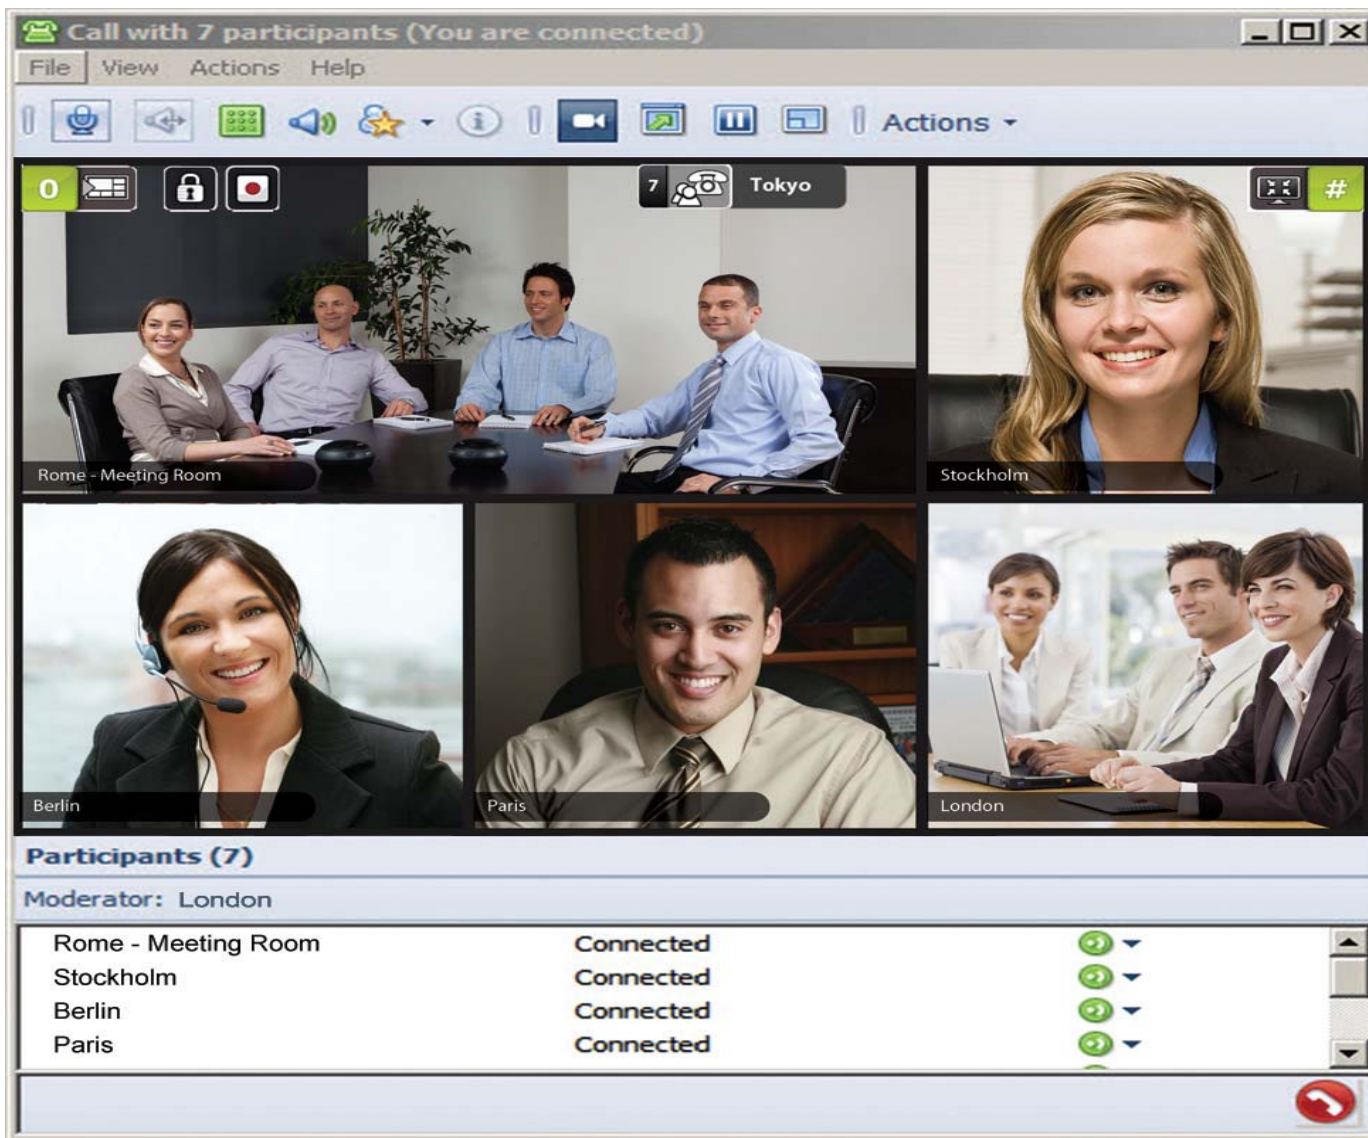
Call with 7 participants (You are connected)

File View Actions Help

Actions

0

7 Tokyo

#

Rome - Meeting Room

Stockholm

Berlin

Paris

London

Participants (7)

Moderator: London

| | | |
|---|---|---|
| Rome - Meeting Room | Connected | |
| Stockholm | Connected | |
| Berlin | Connected | |
| Paris | Connected | |